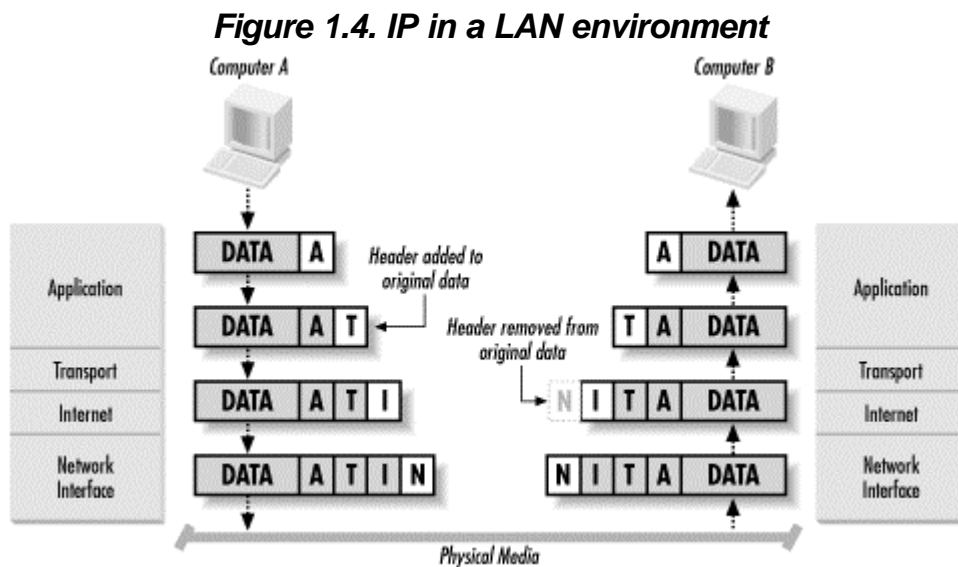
Figure 1.4. IP in a LAN environment

Computer A

Computer B

Application

Transport

Internet

Network Interface

DATA A

Header added to original data

DATA A T

DATA A T I

DATA A T I N

A DATA

T A DATA

Header removed from original data

N I T A DATA

N I T A DATA

Application

Transport

Internet

Network Interface

Physical Media